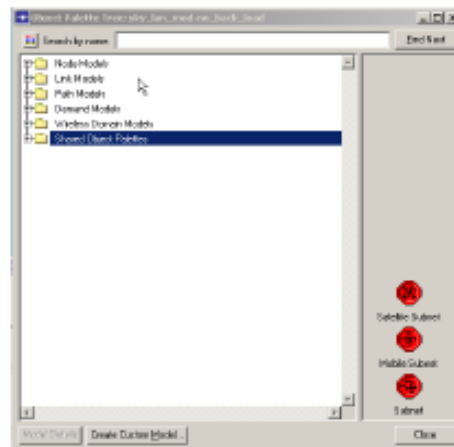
Object Palette Tree: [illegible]

Search by name:

Find Next

Node Models
Link Models
Path Models
Demand Models
Wireless Domain Models
Shared Object Palettes

Satellite Subnet

Mobile Subnet

Subnet

Model Details

Create Custom Model...

Close